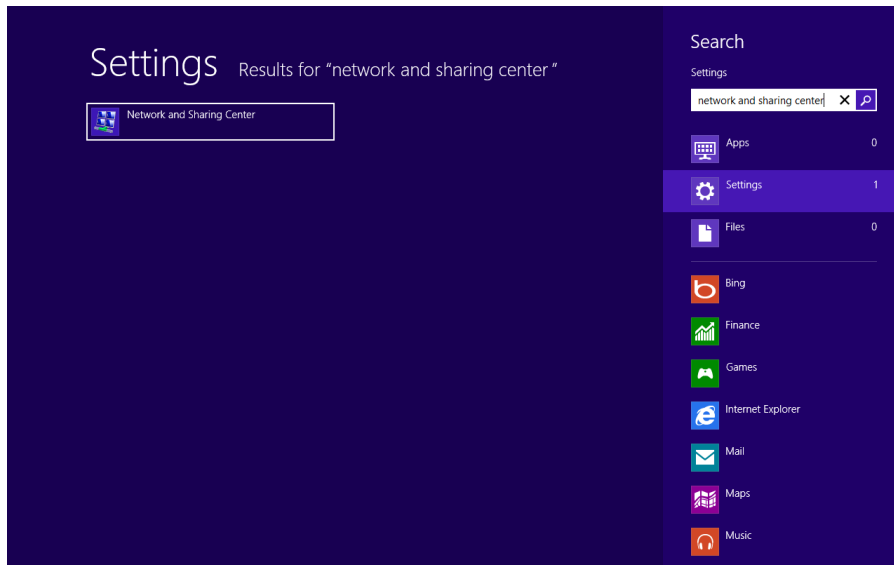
Settings Results for “network and sharing center”

Network and Sharing Center

Search

Settings

network and sharing center

Apps 0

Settings 1

Files 0

Bing

Finance

Games

Internet Explorer

Mail

Maps

Music